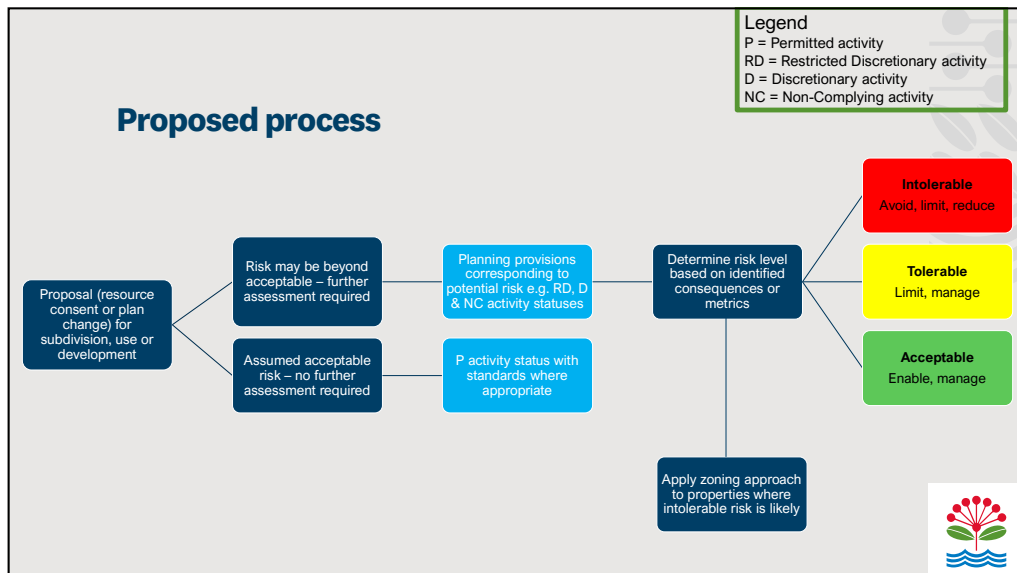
Legend
P = Permitted activity
RD = Restricted Discretionary activity
D = Discretionary activity
NC = Non-Complying activity

Proposed process

Proposal (resource consent or plan change) for subdivision, use or development

Risk may be beyond acceptable – further assessment required

Assumed acceptable risk – no further assessment required

Planning provisions corresponding to potential risk e.g. RD, D & NC activity statuses

P activity status with standards where appropriate

Determine risk level based on identified consequences or metrics

Apply zoning approach to properties where intolerable risk is likely

Intolerable
Avoid, limit, reduce

Tolerable
Limit, manage

Acceptable
Enable, manage